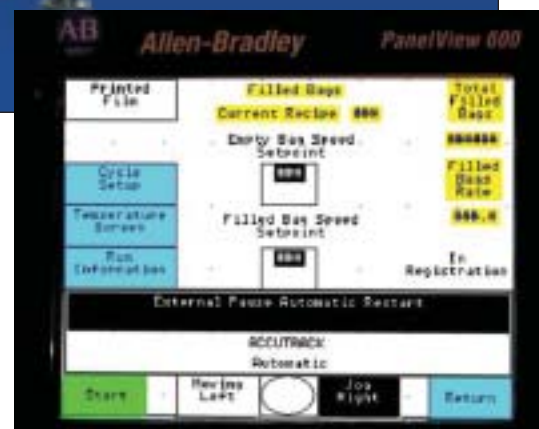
AB

Allen-Bradley

PanelView 600

Printed File

Filled Bags

Current Recipe 888

Total Filled Bags

Empty Bag Speed Setpoint

888

888888

Cycle Setup

Filled Bags Rate

Temperature Screen

Filled Bag Speed Setpoint

888.8

888

Run Information

In Registration

External Pause Automatic Restart

ACCUTRACK

Automatic

Start

Moving Left

Jog Right

Return